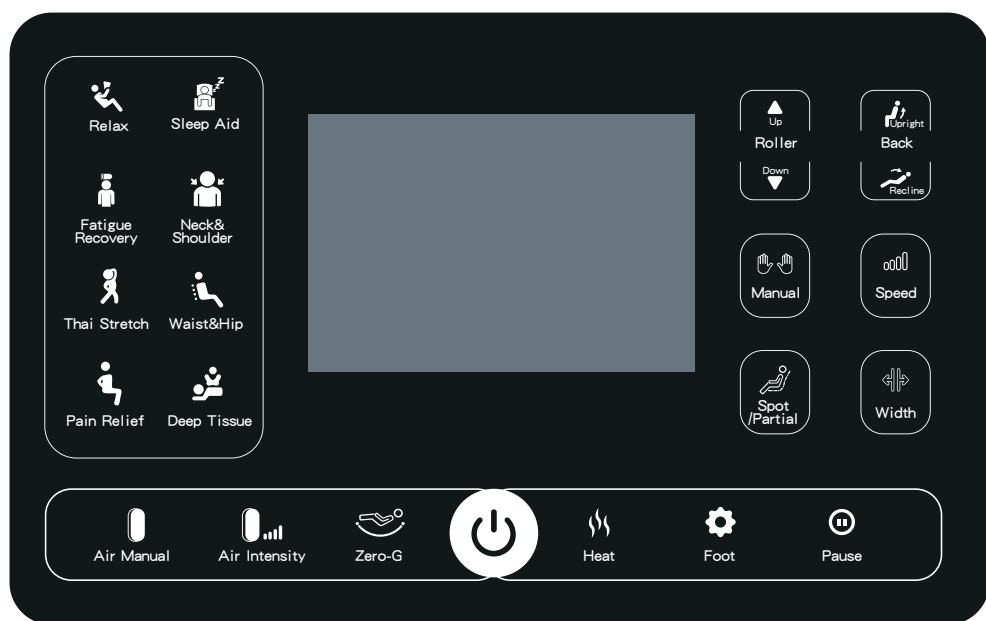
Relax
Sleep Aid
Fatigue Recovery
Neck& Shoulder
Thai Stretch
Waist&Hip
Pain Relief
Deep Tissue

Up
Roller
Down
Upright
Back
Recline
Manual
Speed
Spot /Partial
Width

Air Manual
Air Intensity
Zero-G
Heat
Foot
Pause